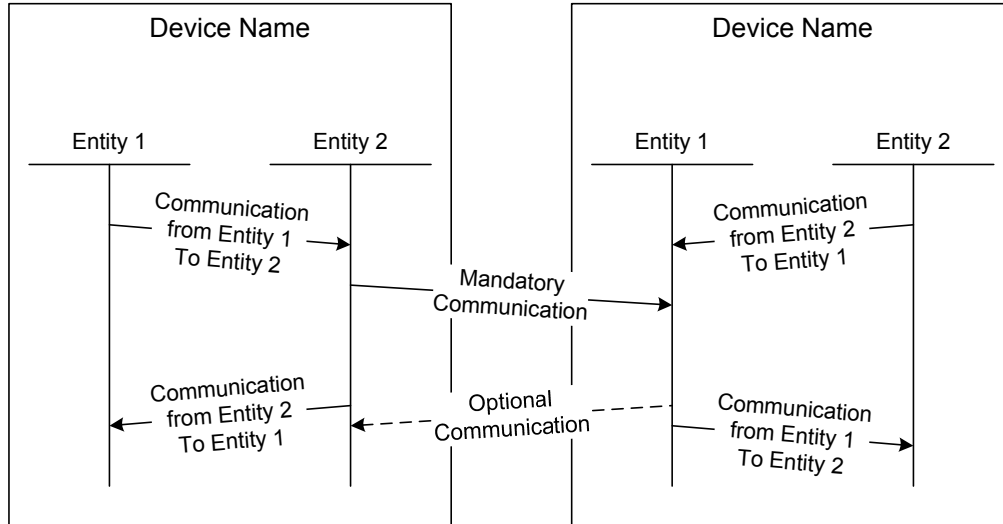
Device Name

Entity 1

Entity 2

Communication from Entity 1 To Entity 2

Communication from Entity 2 To Entity 1

Device Name

Entity 1

Entity 2

Communication from Entity 2 To Entity 1

Communication from Entity 1 To Entity 2

Mandatory Communication

Optional Communication